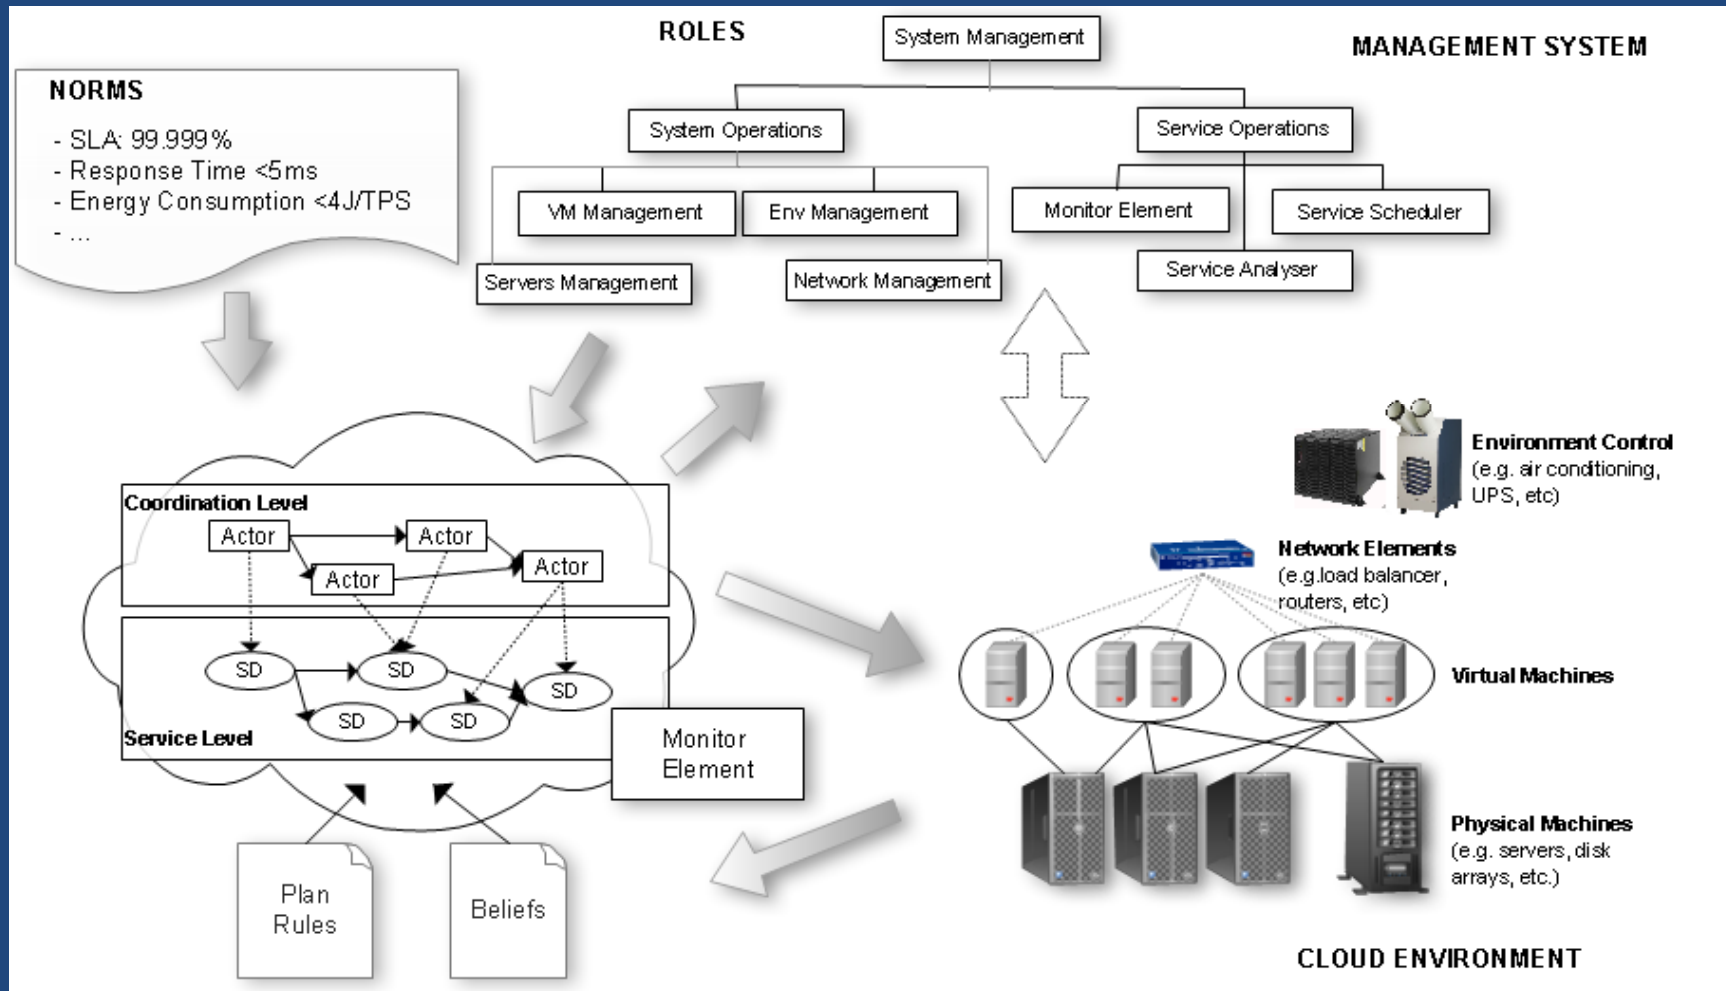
ROLES

System Management

MANAGEMENT SYSTEM

NORMS

- SLA: 99.999%
- Response Time <5ms
- Energy Consumption <4J/TPS
- ...

System Operations

Service Operations

VM Management

Env Management

Monitor Element

Service Scheduler

Servers Management

Network Management

Service Analyser

Environment Control (e.g. air conditioning, UPS, etc)

Coordination Level

Actor

Actor

Actor

Actor

Network Elements (e.g.load balancer, routers, etc)

SD

SD

SD

SD

SD

Virtual Machines

Service Level

Monitor Element

Physical Machines (e.g. servers, disk arrays, etc.)

Plan Rules

Beliefs

CLOUD ENVIRONMENT